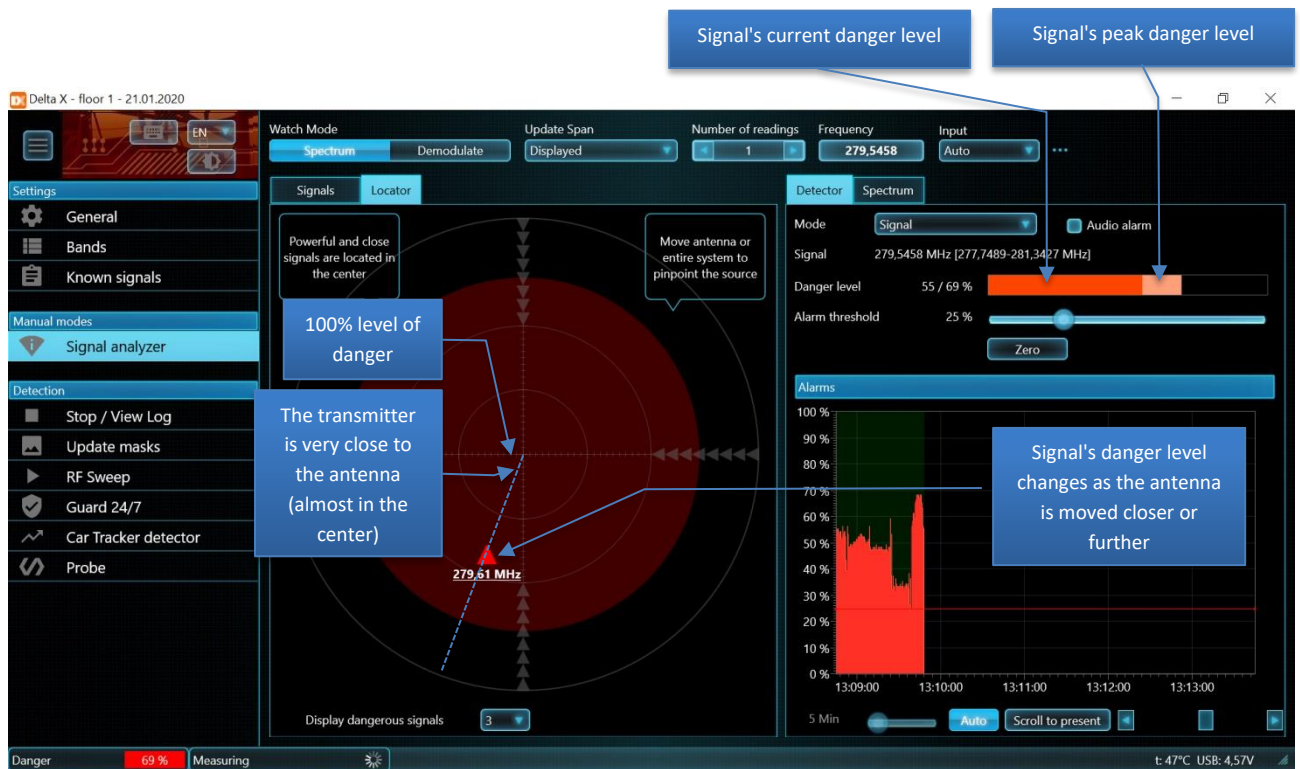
Signal's current danger level

Signal's peak danger level

Delta X - floor 1 - 21.01.2020

EN

Watch Mode
Spectrum
Demodulate

Update Span
Displayed

Number of readings
1

Frequency
279,5458

Input
Auto

Settings
General
Bands
Known signals

Manual modes
Signal analyzer

Detection
Stop / View Log
Update masks
RF Sweep
Guard 24/7
Car Tracker detector
Probe

Signals
Locator

Powerful and close signals are located in the center

Move antenna or entire system to pinpoint the source

100% level of danger

The transmitter is very close to the antenna (almost in the center)

279,61 MHz

Display dangerous signals
3

Detector
Spectrum

Mode
Signal
Audio alarm

Signal
279,5458 MHz [277,7489-281,3427 MHz]

Danger level
55 / 69 %

Alarm threshold
25 %

Zero

Alarms

100 %
90 %
80 %
70 %
60 %
50 %
40 %
30 %
20 %
10 %
0 %

13:09:00
13:10:00
13:11:00
13:12:00
13:13:00

Signal's danger level changes as the antenna is moved closer or further

5 Min
Auto
Scroll to present

Danger
69 %
Measuring

t: 47°C USB: 4,57V